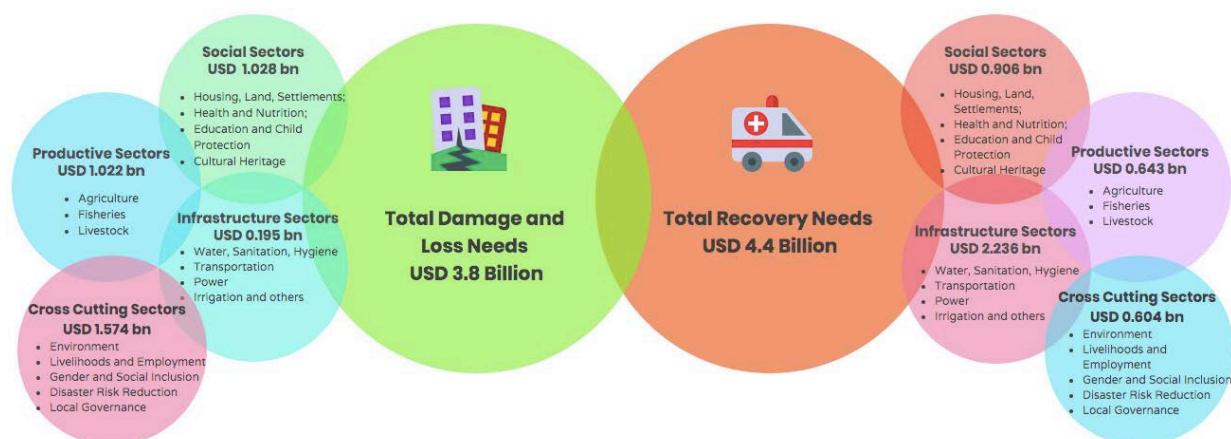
Social Sectors
USD 1.028 bn
- Housing, Land, Settlements;
- Health and Nutrition;
- Education and Child Protection
- Cultural Heritage

Productive Sectors
USD 1.022 bn
- Agriculture
- Fisheries
- Livestock

Infrastructure Sectors
USD 0.195 bn
- Water, Sanitation, Hygiene
- Transportation
- Power
- Irrigation and others

Cross Cutting Sectors
USD 1.574 bn
- Environment
- Livelihoods and Employment
- Gender and Social Inclusion
- Disaster Risk Reduction
- Local Governance

Total Damage and Loss Needs
USD 3.8 Billion

Total Recovery Needs
USD 4.4 Billion

Social Sectors
USD 0.906 bn
- Housing, Land, Settlements;
- Health and Nutrition;
- Education and Child Protection
- Cultural Heritage

Productive Sectors
USD 0.643 bn
- Agriculture
- Fisheries
- Livestock

Infrastructure Sectors
USD 2.236 bn
- Water, Sanitation, Hygiene
- Transportation
- Power
- Irrigation and others

Cross Cutting Sectors
USD 0.604 bn
- Environment
- Livelihoods and Employment
- Gender and Social Inclusion
- Disaster Risk Reduction
- Local Governance